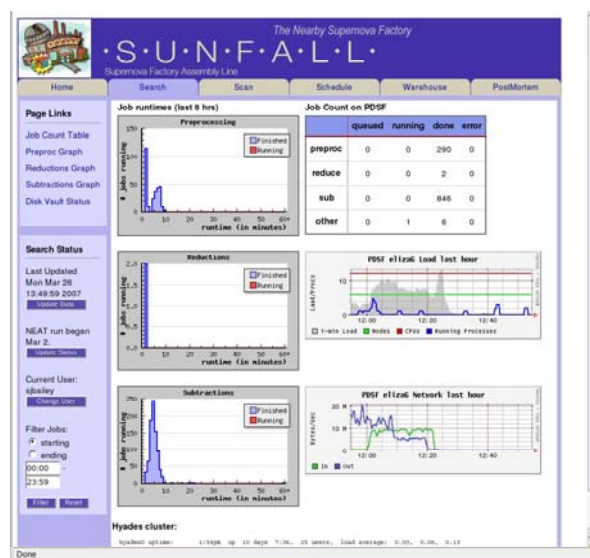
The Nearby Supernova Factory
·S·U·N·F·A·L·L·
Supernova Factory Assembly Line

Home | Search | Scan | Schedule | Warehouse | PostMortem

Page Links
Job Count Table
Preproc Graph
Reductions Graph
Subtractions Graph
Disk Vault Status

Search Status
Last Updated
Mon Mar 26
13:49:59 2007
Update Data

NEAT run began
Mar 2.
Update Status

Current User:
sjbailey
Change User

Filter Jobs:
starting
ending
00:00 -
23:59
Filter Reset

Job runtimes (last 8 hrs)

Preprocessing
Finished
Running
# jobs running
runtime (in minutes)
150 100 50 0
0 10 20 30 40 50 60+

Reductions
Finished
Running
# jobs running
runtime (in minutes)
2.0 1.5 1.0 0.5 0.0
0 10 20 30 40 50 60+

Subtractions
Finished
Running
# jobs running
runtime (in minutes)
250 200 150 100 50 0
0 10 20 30 40 50 60+

Job Count on PDSF

| | queued | running | done | error |
|---|---|---|---|---|
| preproc | 0 | 0 | 290 | 0 |
| reduce | 0 | 0 | 2 | 0 |
| sub | 0 | 0 | 846 | 0 |
| other | 0 | 1 | 6 | 0 |

PDSF eliza6 Load last hour
Load/Procs
10
0
12:00 12:20 12:40
1-min Load Nodes CPUs Running Processes

PDSF eliza6 Network last hour
Bytes/sec
20 M
10 M
0
12:00 12:20 12:40
In Out

Hyades cluster:
hyades0 uptime: 1:tepm up 10 days 7:36, 25 users, load average: 0.00, 0.06, 0.13

Done